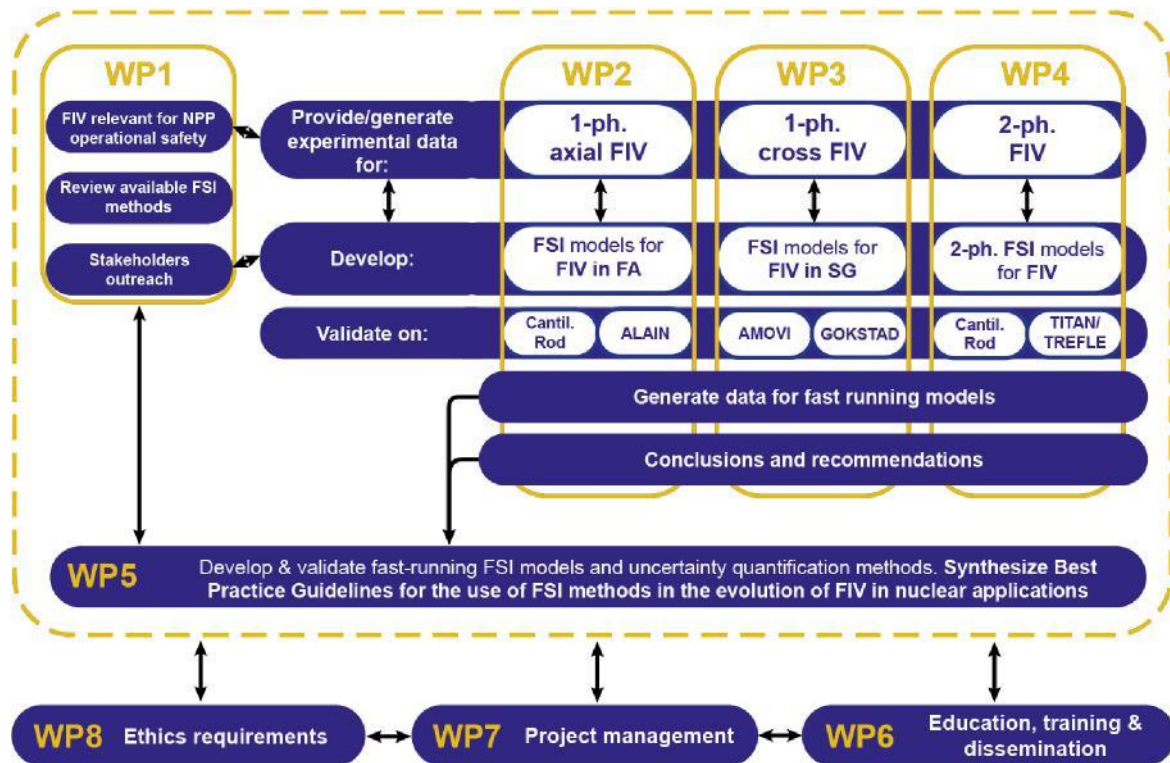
WP1

FIV relevant for NPP operational safety

Review available FSI methods

Stakeholders outreach

WP2

WP3

WP4

Provide/generate experimental data for:

1-ph. axial FIV

1-ph. cross FIV

2-ph. FIV

Develop:

FSI models for FIV in FA

FSI models for FIV in SG

2-ph. FSI models for FIV

Validate on:

Cantil. Rod

ALAIN

AMOVI

GOKSTAD

Cantil. Rod

TITAN/ TREFLE

Generate data for fast running models

Conclusions and recommendations

WP5 Develop & validate fast-running FSI models and uncertainty quantification methods. Synthesize Best Practice Guidelines for the use of FSI methods in the evolution of FIV in nuclear applications

WP8 Ethics requirements

WP7 Project management

WP6 Education, training & dissemination